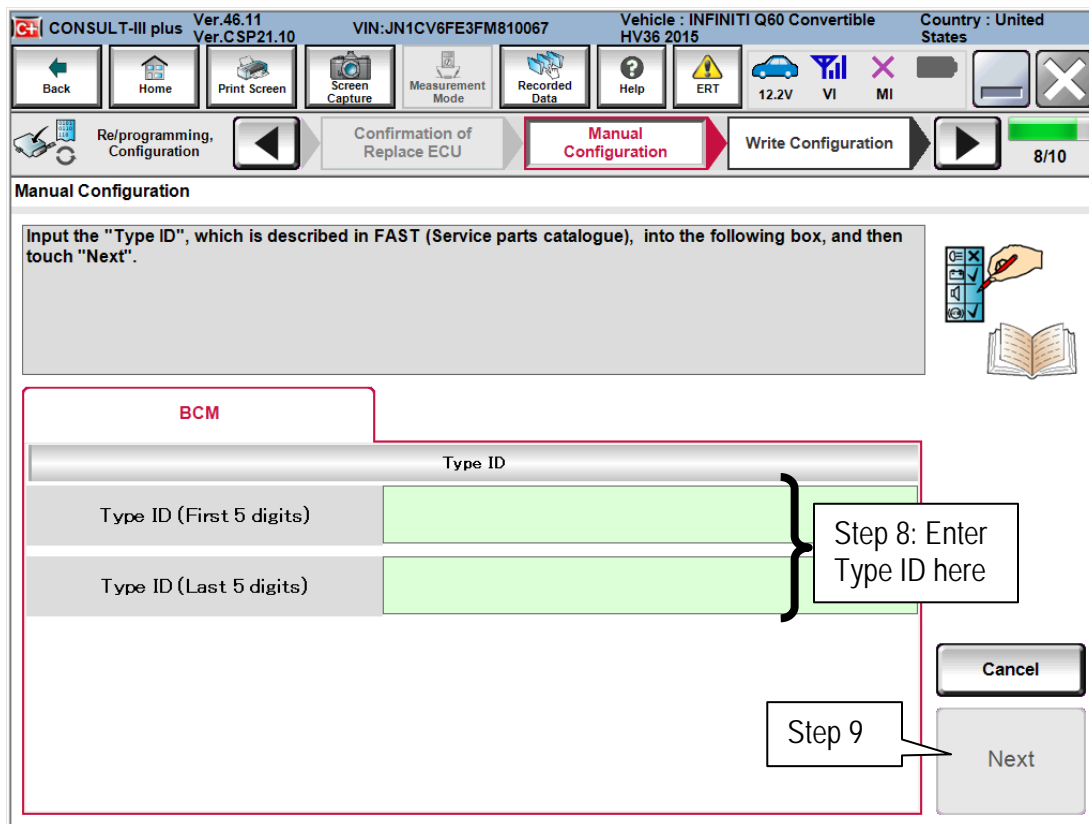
C-III CONSULT-III plus Ver.46.11 Ver.CSP21.10 VIN:JN1CV6FE3FM810067 Vehicle : INFINITI Q60 Convertible HV36 2015 Country : United States

Back Home Print Screen Screen Capture Measurement Mode Recorded Data Help ERT 12.2V VI MI

Re/programming, Configuration Confirmation of Replace ECU Manual Configuration Write Configuration 8/10

Manual Configuration

Input the "Type ID", which is described in FAST (Service parts catalogue), into the following box, and then touch "Next".

BCM

| Type ID | |
|---|---|
| Type ID (First 5 digits) | |
| Type ID (Last 5 digits) | |

Step 8: Enter Type ID here

Cancel

Step 9

Next